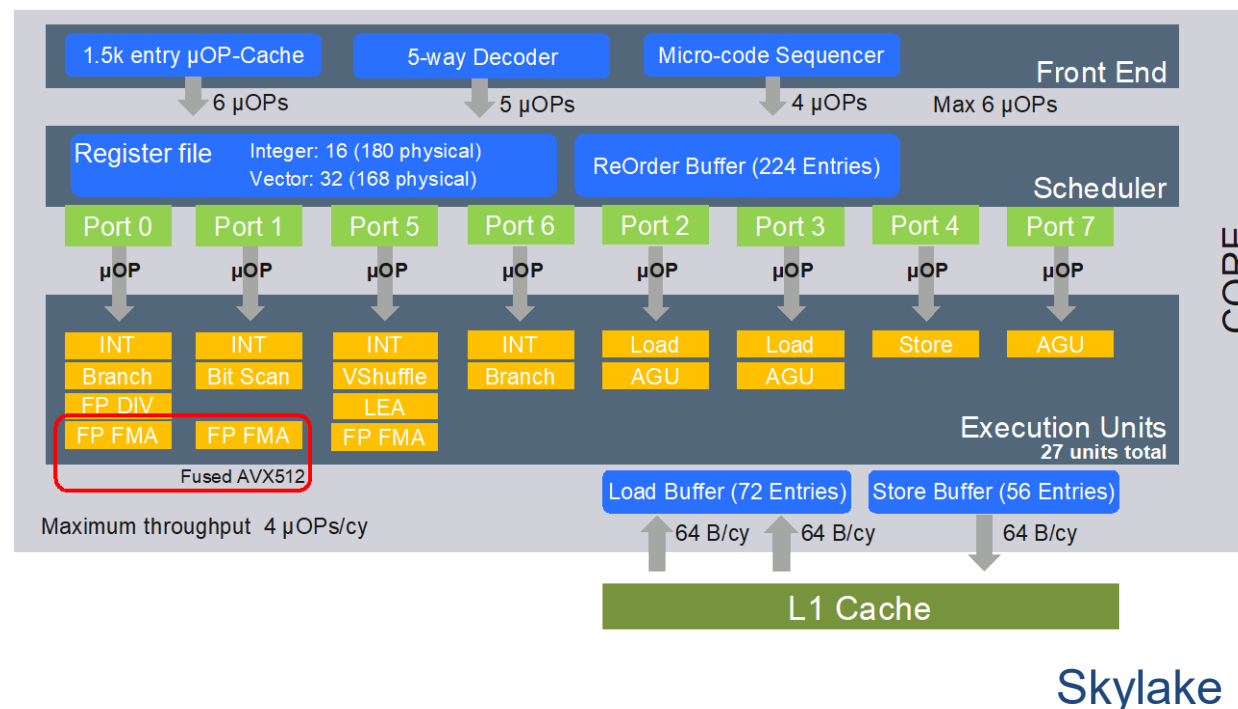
1.5k entry µOP-Cache

5-way Decoder

Micro-code Sequencer

Front End

6 µOPs

5 µOPs

4 µOPs

Max 6 µOPs

Register file

Integer: 16 (180 physical)
Vector: 32 (168 physical)

ReOrder Buffer (224 Entries)

Scheduler

| Port 0 | Port 1 | Port 5 | Port 6 | Port 2 | Port 3 | Port 4 | Port 7 |
|---|---|---|---|---|---|---|---|
| µOP | µOP | µOP | µOP | µOP | µOP | µOP | µOP |
| INT | INT | INT | INT | Load | Load | Store | AGU |
| Branch | Bit Scan | VShuffle | Branch | AGU | AGU | | |
| FP DIV | | LEA | | | | | |
| FP FMA | FP FMA | FP FMA | | | | | |

Fused AVX512

Execution Units
27 units total

CORE

Maximum throughput 4 µOPs/cy

Load Buffer (72 Entries)

Store Buffer (56 Entries)

64 B/cy

64 B/cy

64 B/cy

L1 Cache

Skylake